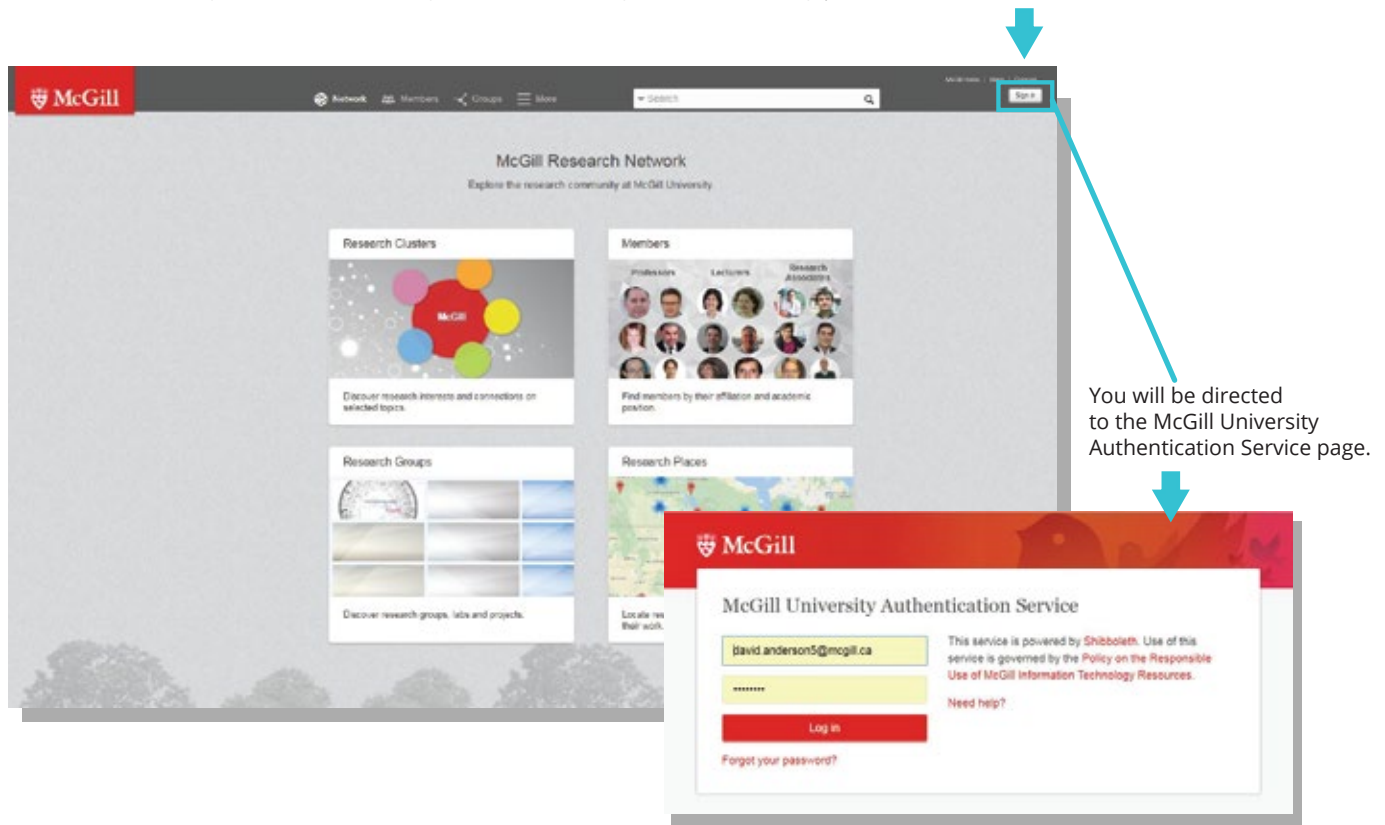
McGill

Network Members Groups More

Search

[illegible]

Sign in

McGill Research Network

Explore the research community at McGill University

Research Clusters

McGill

Discover research interests and connections on selected topics.

Members

Professors Lecturers Research Associates

Find members by their affiliation and academic position.

Research Groups

Discover research groups, labs and projects.

Research Places

Locate re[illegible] their work.

You will be directed to the McGill University Authentication Service page.

McGill

McGill University Authentication Service

david.anderson5@mcgill.ca

•••••••••

Log in

Forgot your password?

This service is powered by Shibboleth. Use of this service is governed by the Policy on the Responsible Use of McGill Information Technology Resources.

Need help?